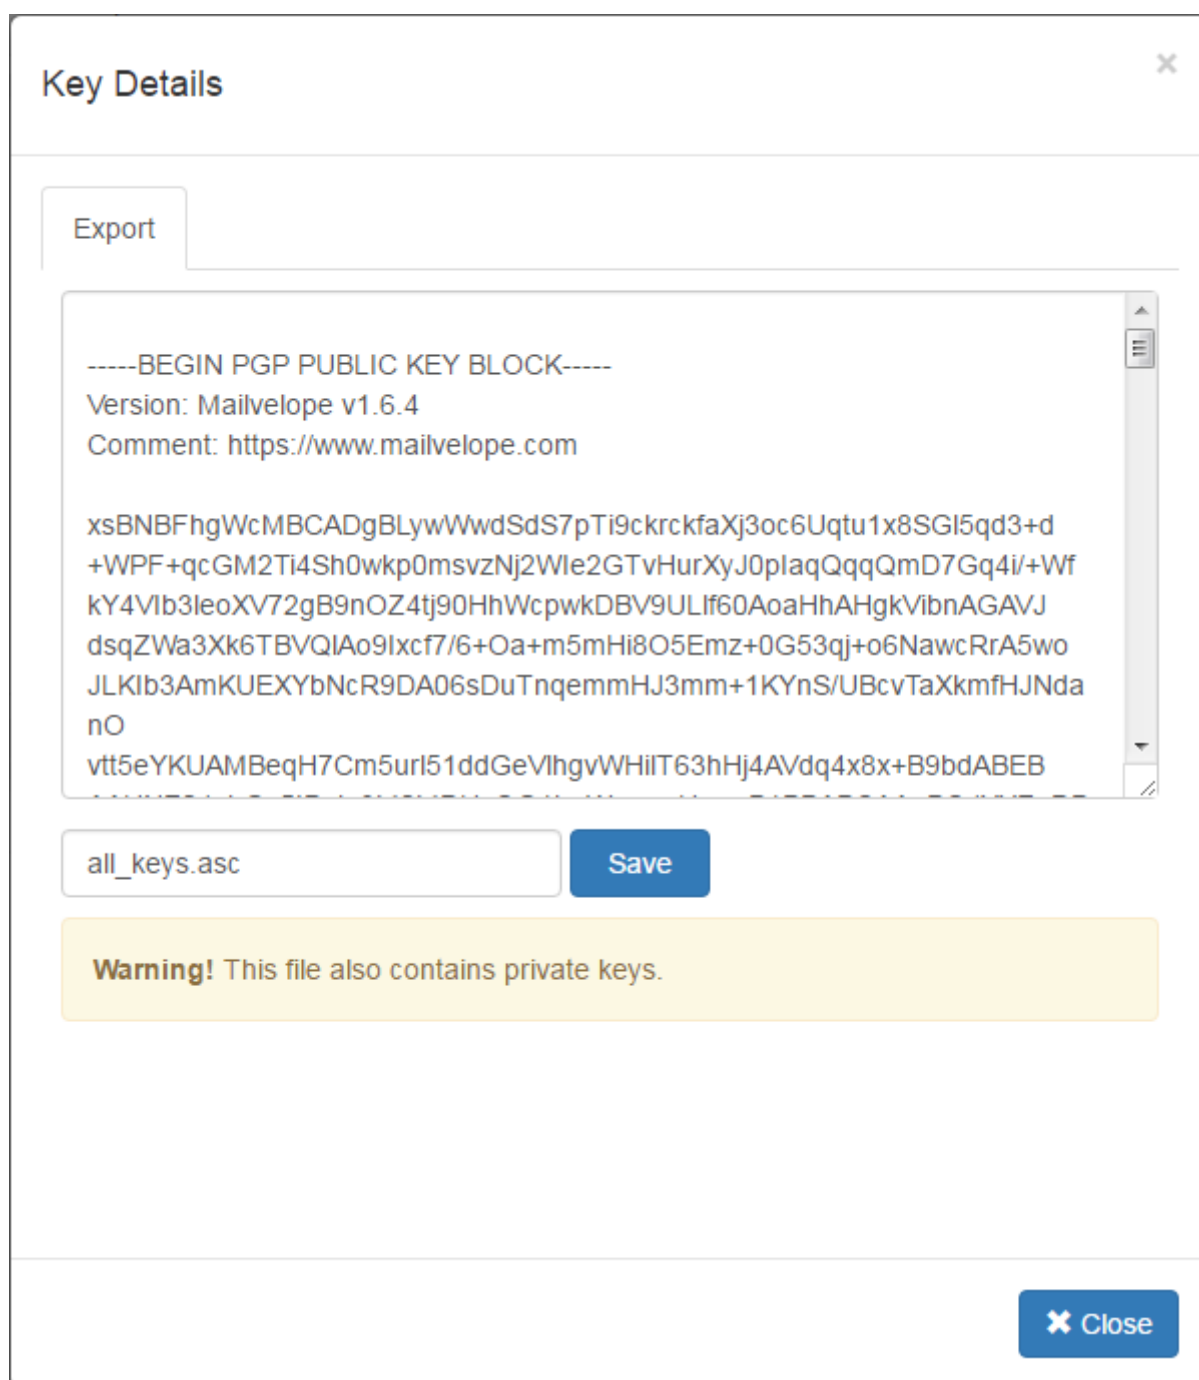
Key Details

×

Export

-----BEGIN PGP PUBLIC KEY BLOCK-----
Version: Mailvelope v1.6.4
Comment: https://www.mailvelope.com

xsBNBFhgWcMBCADgBLywWwdSdS7pTi9ckrckfaXj3oc6Uqtu1x8SGI5qd3+d
+WPF+qcGM2Ti4Sh0wkp0msvzNj2Wle2GTvHurXyJ0plaqQqqQmD7Gq4i/+Wf
kY4VIb3leoXV72gB9nOZ4tj90HhWcpwkDBV9ULIf60AoaHhAHgkVibnAGAVJ
dsqZWa3Xk6TBVQIAo9Ixcf7/6+Oa+m5mHi8O5Emz+0G53qj+o6NawcRrA5wo
JLKIb3AmKUEXYbNcR9DA06sDuTnqemmHJ3mm+1KYnS/UBcvTaXkmfHJNda
nO
vtt5eYKUAMBeqH7Cm5url51ddGeVlhgvWHiIT63hHj4AVdq4x8x+B9bdABEB
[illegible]

all_keys.asc

Save

Warning! This file also contains private keys.

✖ Close